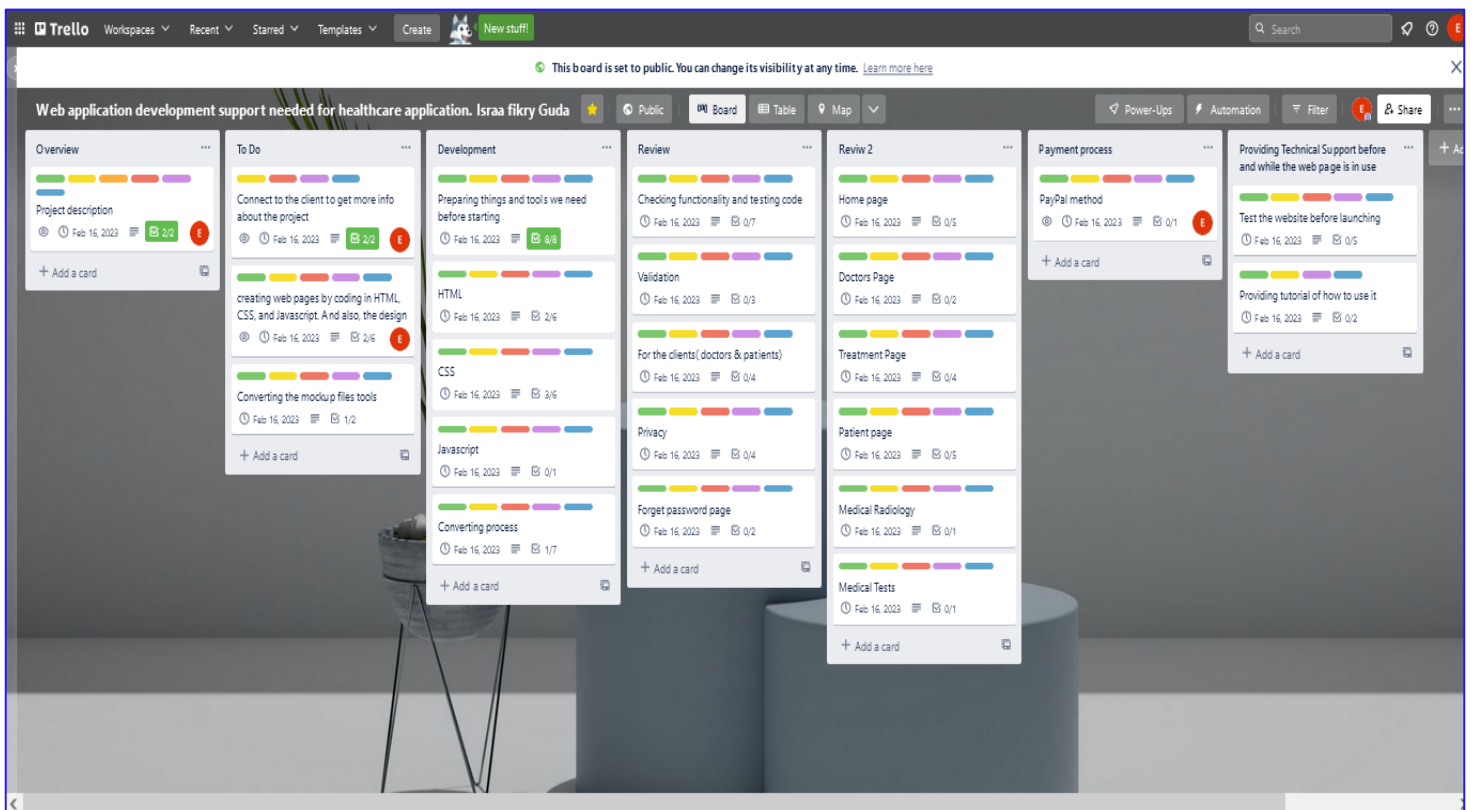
Trello Workspaces Recent Starred Templates Create New stuff! Search E

This board is set to public. You can change its visibility at any time. Learn more here

Web application development support needed for healthcare application. Israa fikry Guda Public Board Table Map Power-Ups Automation Filter E Share

Overview
Project description
Feb 16, 2023 2/2 E
+ Add a card

To Do
Connect to the client to get more info about the project
Feb 16, 2023 2/2 E
creating web pages by coding in HTML, CSS, and Javascript. And also, the design
Feb 16, 2023 2/6 E
Converting the mockup files tools
Feb 16, 2023 1/2
+ Add a card

Development
Preparing things and tools we need before starting
Feb 16, 2023 8/8
HTML
Feb 16, 2023 2/6
CSS
Feb 16, 2023 3/6
Javascript
Feb 16, 2023 0/1
Converting process
Feb 16, 2023 1/7
+ Add a card

Review
Checking functionality and testing code
Feb 16, 2023 0/7
Validation
Feb 16, 2023 0/3
For the clients( doctors & patients)
Feb 16, 2023 0/4
Privacy
Feb 16, 2023 0/4
Forget password page
Feb 16, 2023 0/2
+ Add a card

Reviw 2
Home page
Feb 16, 2023 0/5
Doctors Page
Feb 16, 2023 0/2
Treatment Page
Feb 16, 2023 0/4
Patient page
Feb 16, 2023 0/5
Medical Radiology
Feb 16, 2023 0/1
Medical Tests
Feb 16, 2023 0/1
+ Add a card

Payment process
PayPal method
Feb 16, 2023 0/1 E
+ Add a card

Providing Technical Support before and while the web page is in use
Test the website before launching
Feb 16, 2023 0/5
Providing tutorial of how to use it
Feb 16, 2023 0/2
+ Add a card

+ A